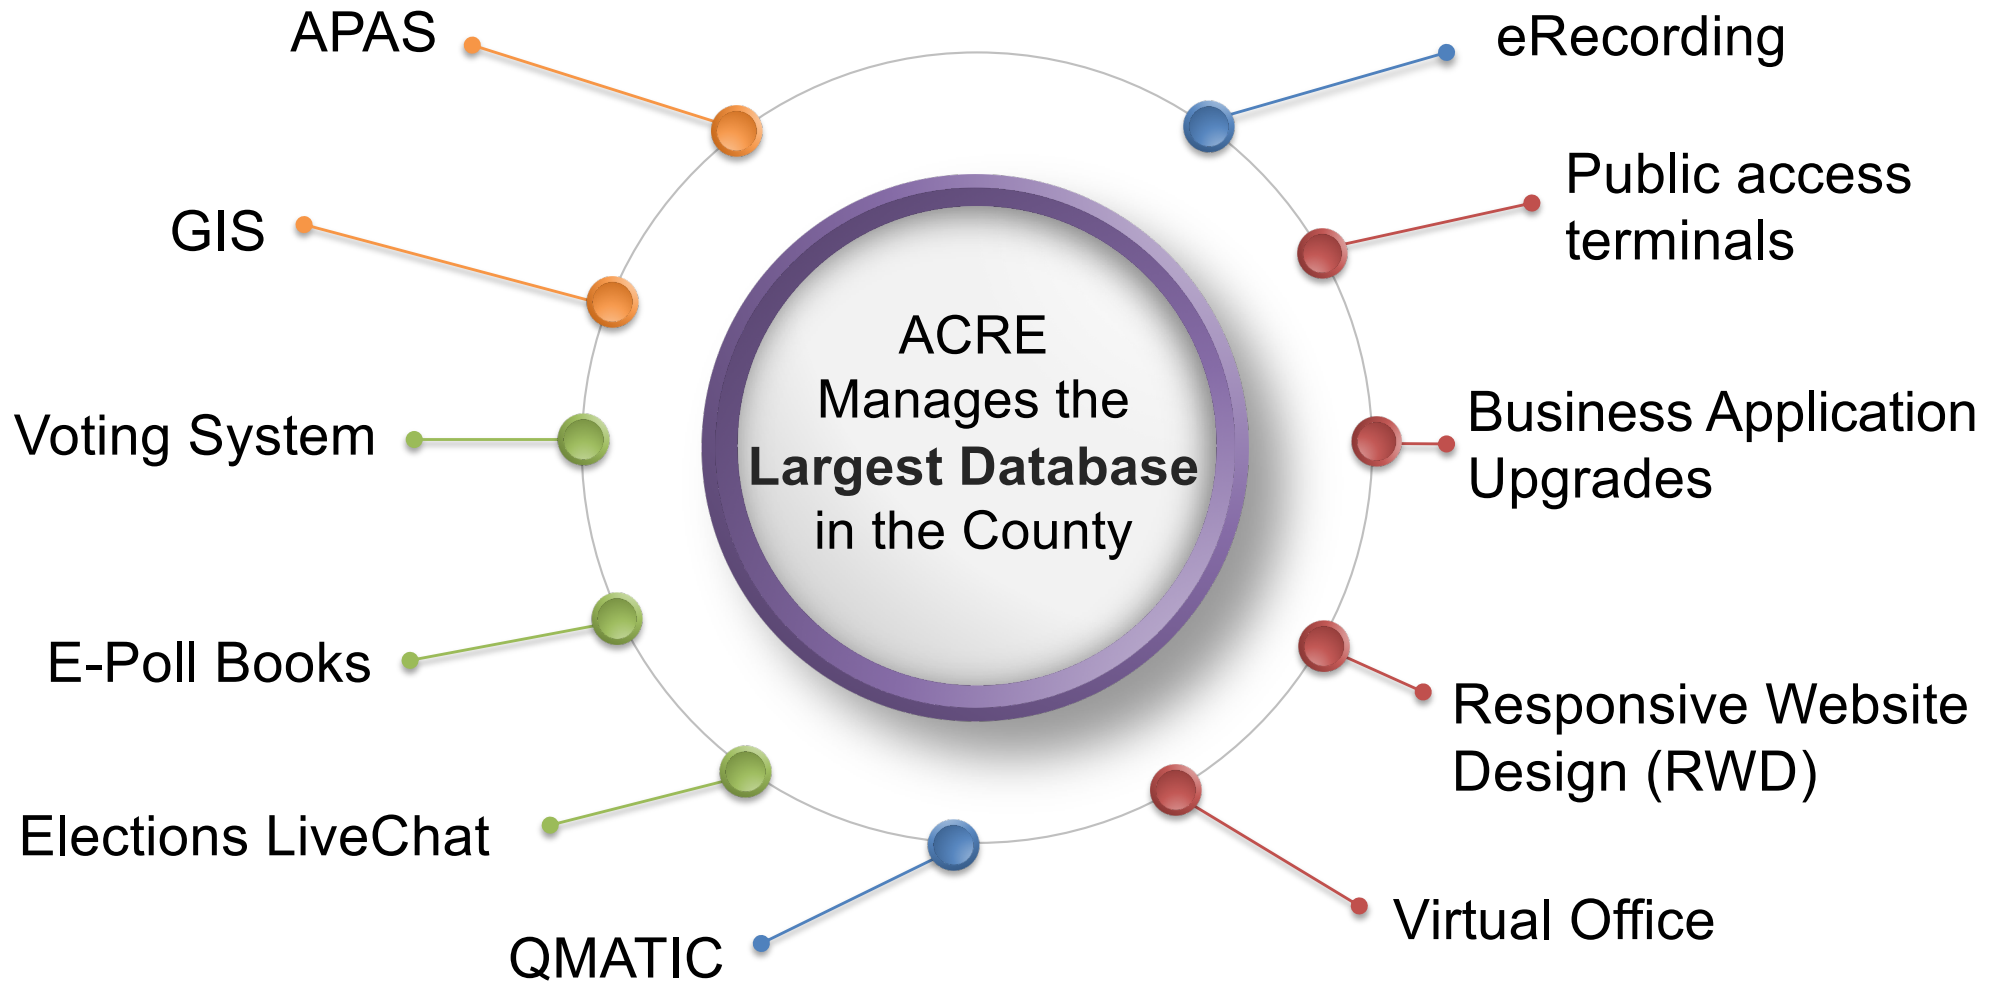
ACRE
Manages the
**Largest Database**
in the County

APAS

GIS

Voting System

E-Poll Books

Elections LiveChat

QMATIC

eRecording

Public access terminals

Business Application Upgrades

Responsive Website Design (RWD)

Virtual Office